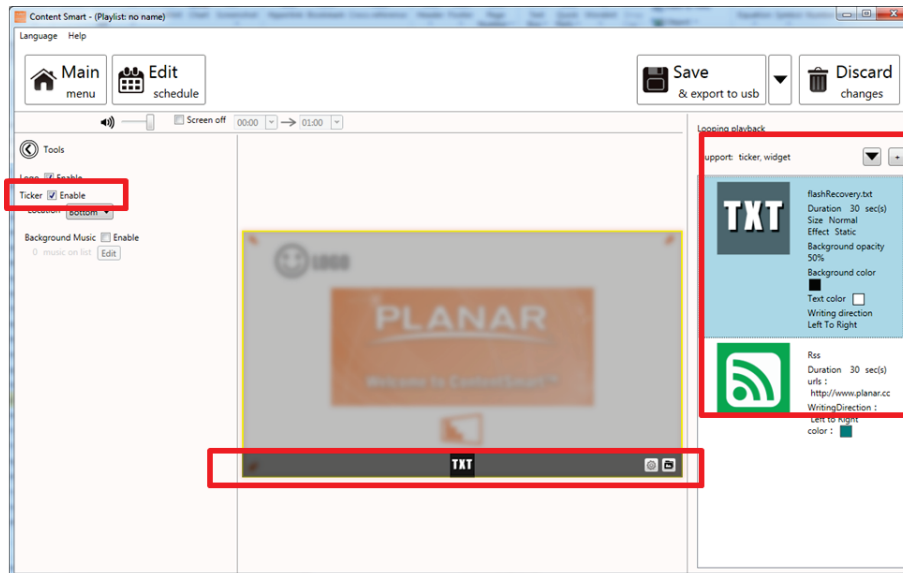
Content Smart - (Playlist: no name)

Language Help

Main menu

Edit schedule

Save & export to usb

Discard changes

Screen off 00:00 01:00

Tools

Logo Enable

Ticker Enable

Location Bottom

Background Music Enable

0 music on list Edit

LOGO

PLANAR

Welcome to ContentSmart™

TXT

Looping playback

Support: ticker, widget

TXT

flashRecovery.txt
Duration 30 sec(s)
Size Normal
Effect Static
Background opacity 50%
Background color
Text color
Writing direction
Left To Right

Rss
Duration 30 sec(s)
urls :
http://www.planar.cc
WritingDirection :
Left to Right
color :